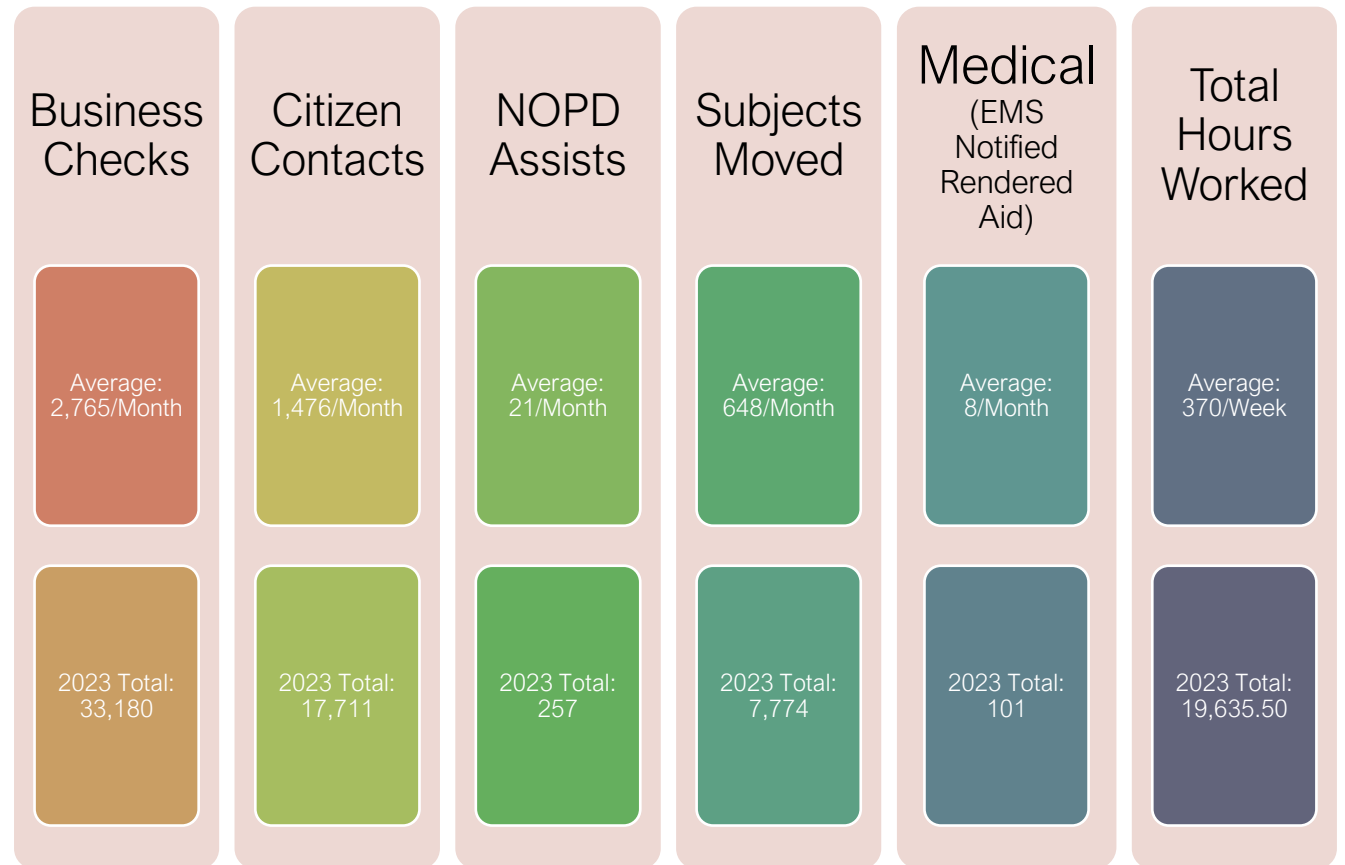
Business Checks

Average: 2,765/Month

2023 Total: 33,180

Citizen Contacts

Average: 1,476/Month

2023 Total: 17,711

NOPD Assists

Average: 21/Month

2023 Total: 257

Subjects Moved

Average: 648/Month

2023 Total: 7,774

Medical (EMS Notified Rendered Aid)

Average: 8/Month

2023 Total: 101

Total Hours Worked

Average: 370/Week

2023 Total: 19,635.50